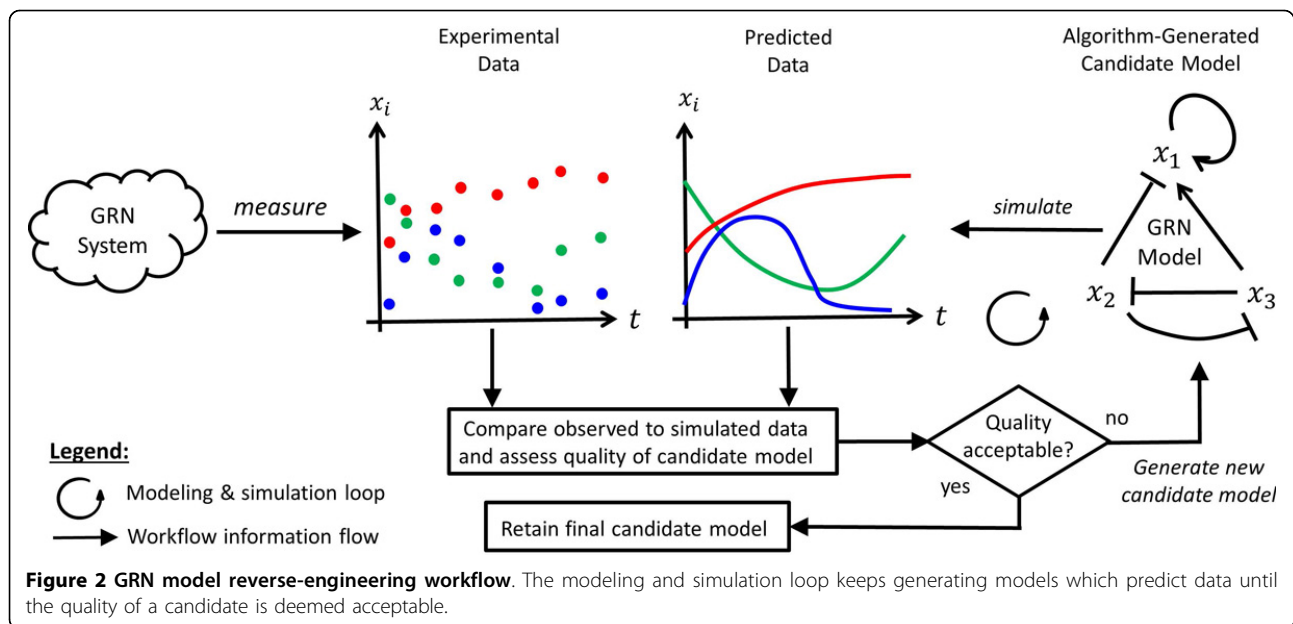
Experimental Data

Predicted Data

Algorithm-Generated Candidate Model

GRN System

measure

$x_i$

$t$

$x_i$

$t$

simulate

$x_1$

GRN Model

$x_2$

$x_3$

Compare observed to simulated data and assess quality of candidate model

Quality acceptable?

no

yes

Generate new candidate model

Retain final candidate model

Legend:

Modeling & simulation loop

Workflow information flow

**Figure 2 GRN model reverse-engineering workflow**. The modeling and simulation loop keeps generating models which predict data until the quality of a candidate is deemed acceptable.